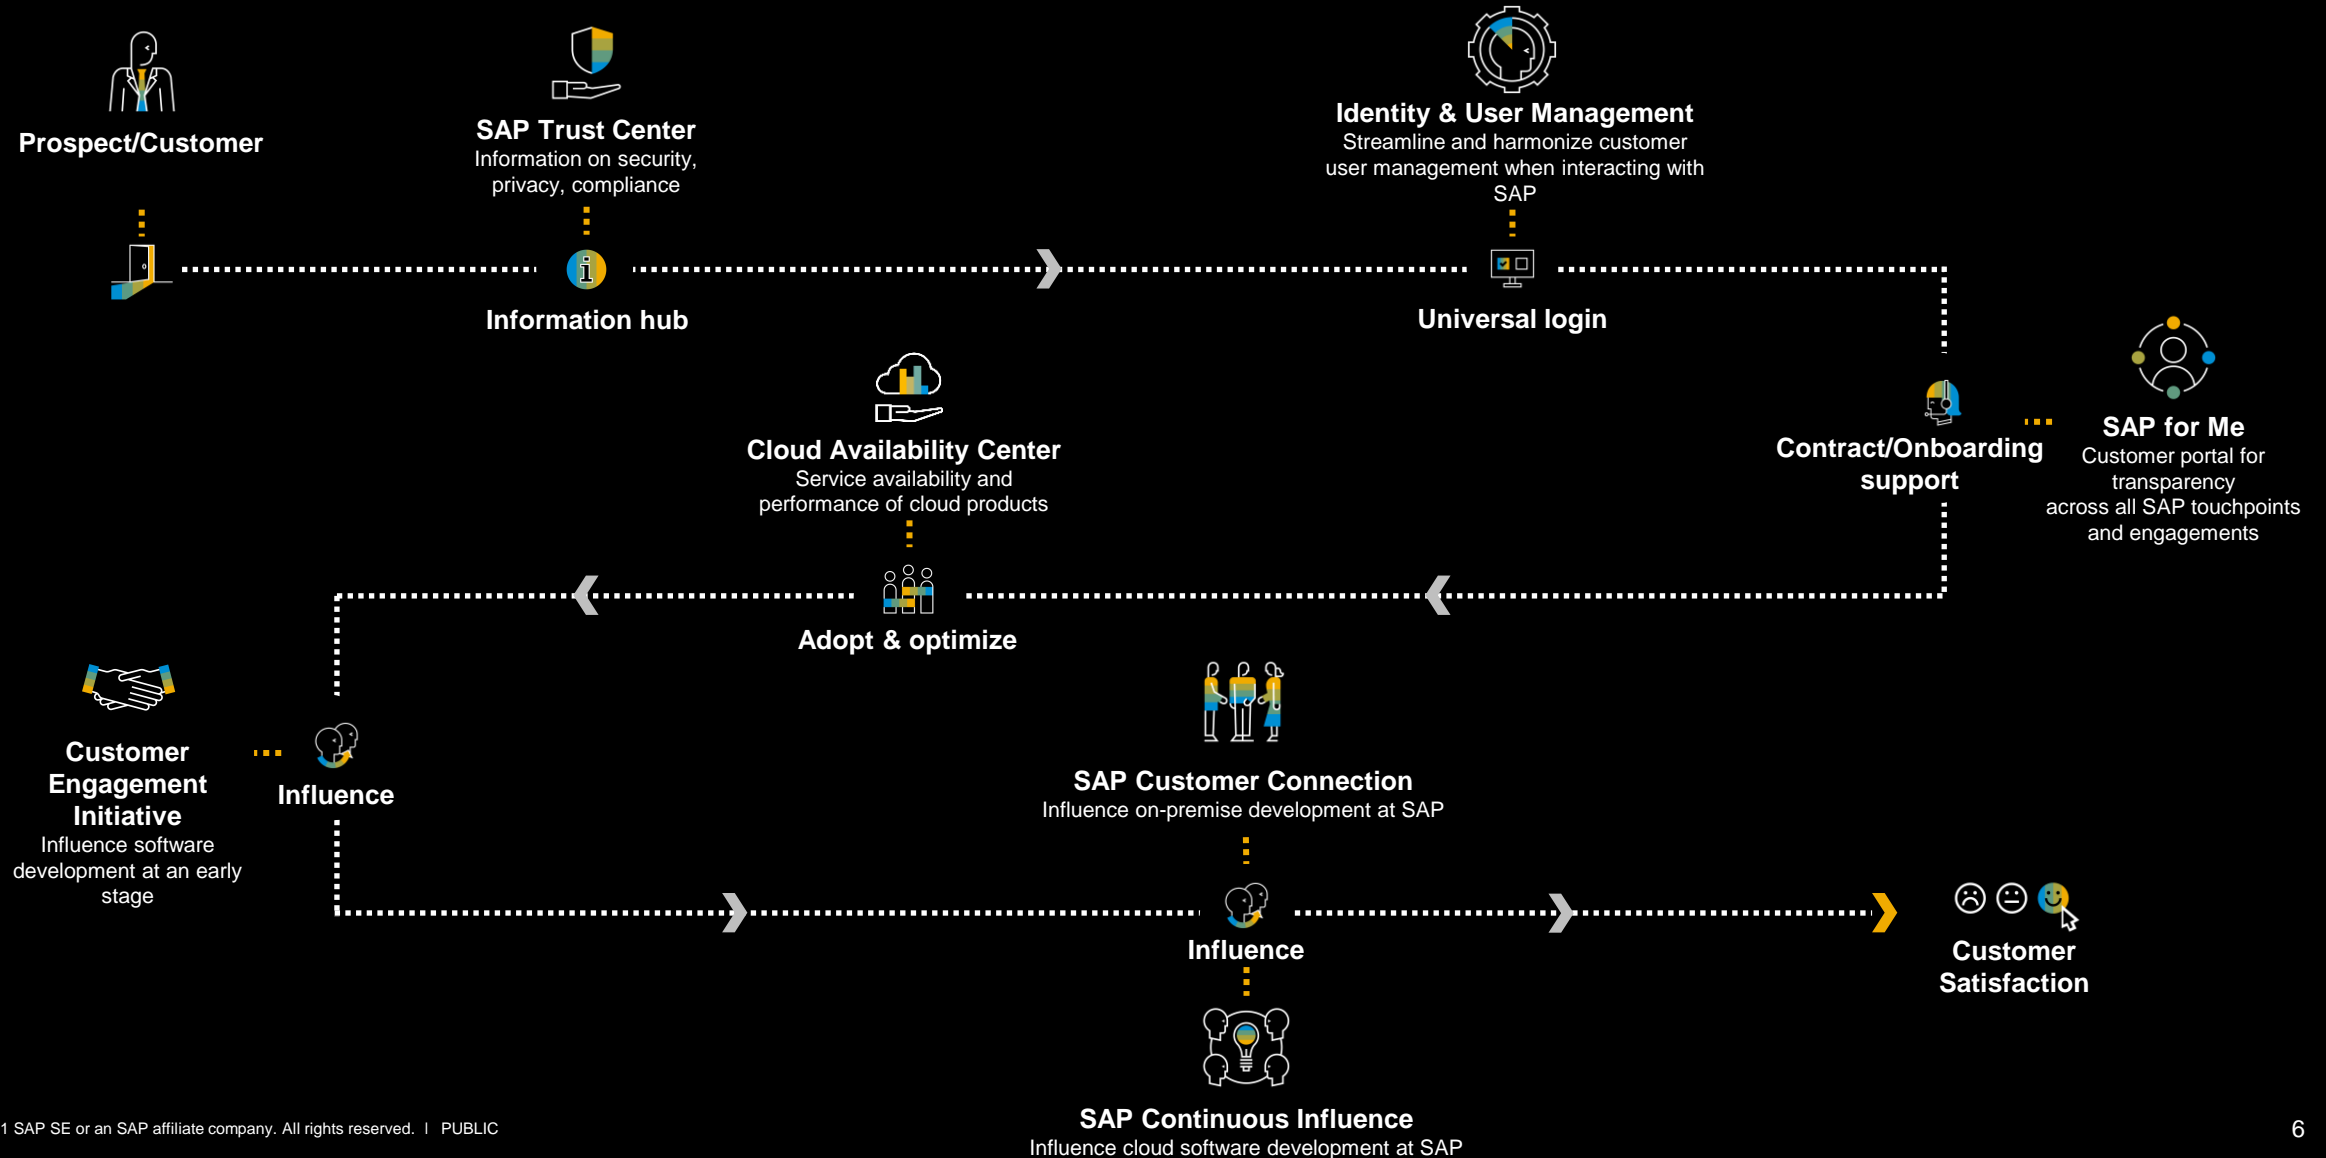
Prospect/Customer

SAP Trust Center
Information on security, privacy, compliance

Identity & User Management
Streamline and harmonize customer user management when interacting with SAP

Information hub

Universal login

Cloud Availability Center
Service availability and performance of cloud products

Contract/Onboarding support

SAP for Me
Customer portal for transparency across all SAP touchpoints and engagements

Adopt & optimize

Customer Engagement Initiative
Influence software development at an early stage

Influence

SAP Customer Connection
Influence on-premise development at SAP

Influence

Customer Satisfaction

SAP Continuous Influence
Influence cloud software development at SAP

1 SAP SE or an SAP affiliate company. All rights reserved. | PUBLIC

6